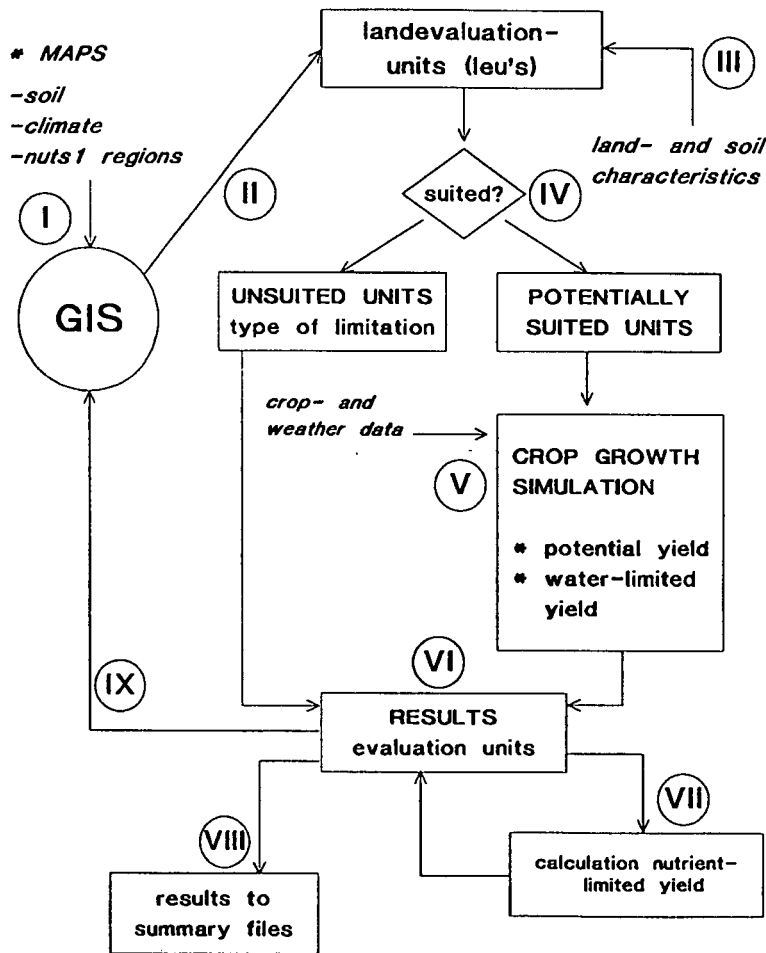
* MAPS
-soil
-climate
-nuts1 regions

landevaluation-units (leu's)

III

land- and soil characteristics

I

II

suited?

IV

GIS

UNSUITED UNITS type of limitation

POTENTIALLY SUITED UNITS

crop- and weather data

V

CROP GROWTH SIMULATION

* potential yield
* water-limited yield

IX

VI

RESULTS evaluation units

VIII

VII

calculation nutrient-limited yield

results to summary files